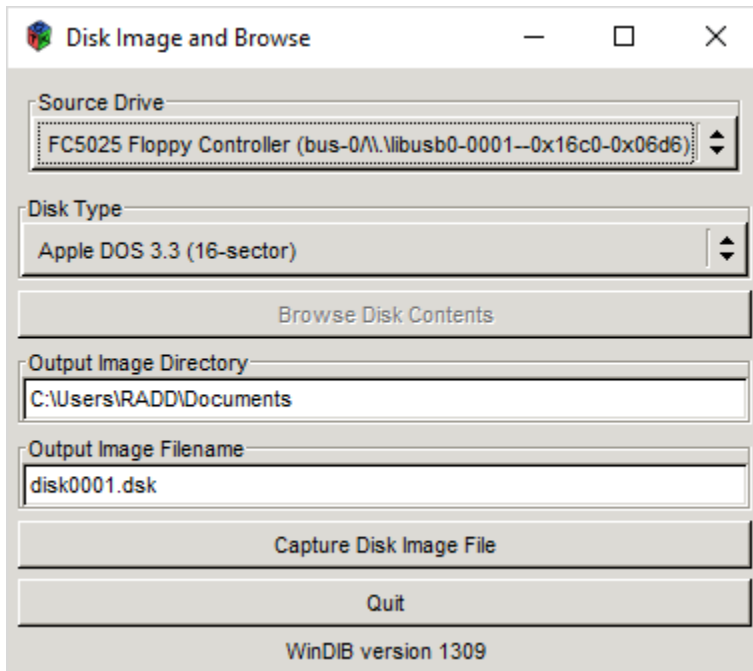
Disk Image and Browse

Source Drive
FC5025 Floppy Controller (bus-0/\\.\libusb0-0001--0x16c0-0x06d6)

Disk Type
Apple DOS 3.3 (16-sector)

Browse Disk Contents

Output Image Directory
C:\Users\RADD\Documents

Output Image Filename
disk0001.dsk

Capture Disk Image File

Quit

WinDIB version 1309